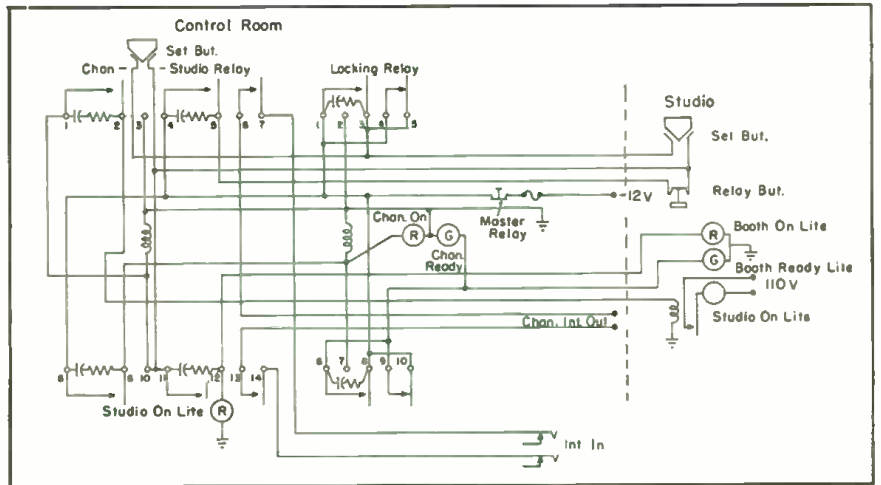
Control Room

Set But.

Chan - Studio Relay

Locking Relay

Studio

Set But.

Relay But.

-12V

Master Relay

Chan. On

R

G

Chan. Ready

R

Booth On Lite

G

Booth Ready Lite

110V

Studio On Lite

Chan. Int Out

1 2 3 4 5 6 7

1 2 3 4 5

6 7 8 9 10

8 9 10 11 12 13 14

Studio On Lite

R

Int In